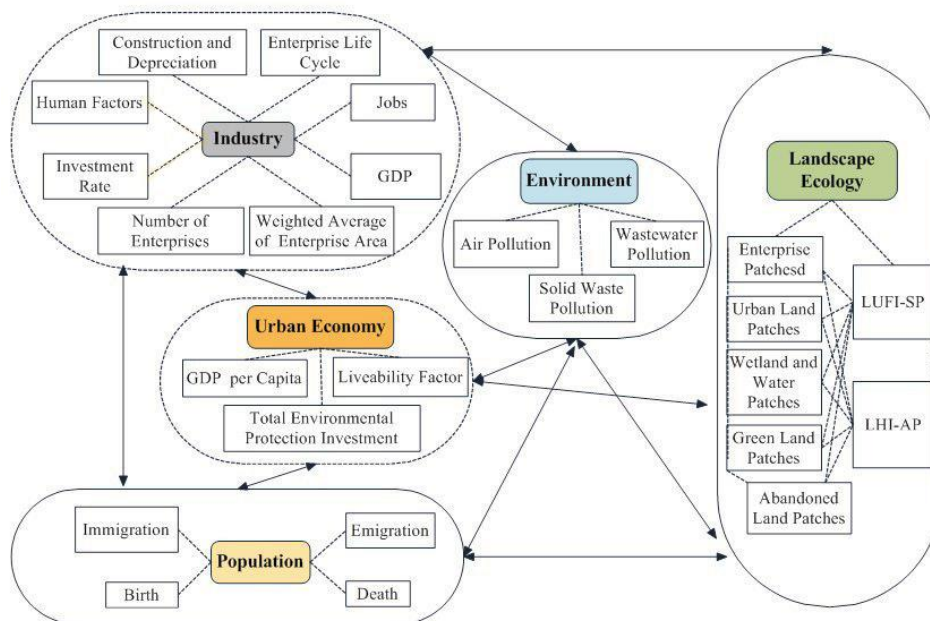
Construction and Depreciation

Enterprise Life Cycle

Human Factors

Jobs

Industry

Investment Rate

GDP

Number of Enterprises

Weighted Average of Enterprise Area

Environment

Air Pollution

Wastewater Pollution

Solid Waste Pollution

Landscape Ecology

Enterprise Patchesd

Urban Land Patches

Wetland and Water Patches

Green Land Patches

Abandoned Land Patches

LUFI-SP

LHI-AP

Urban Economy

GDP per Capita

Liveability Factor

Total Environmental Protection Investment

Immigration

Emigration

Population

Birth

Death